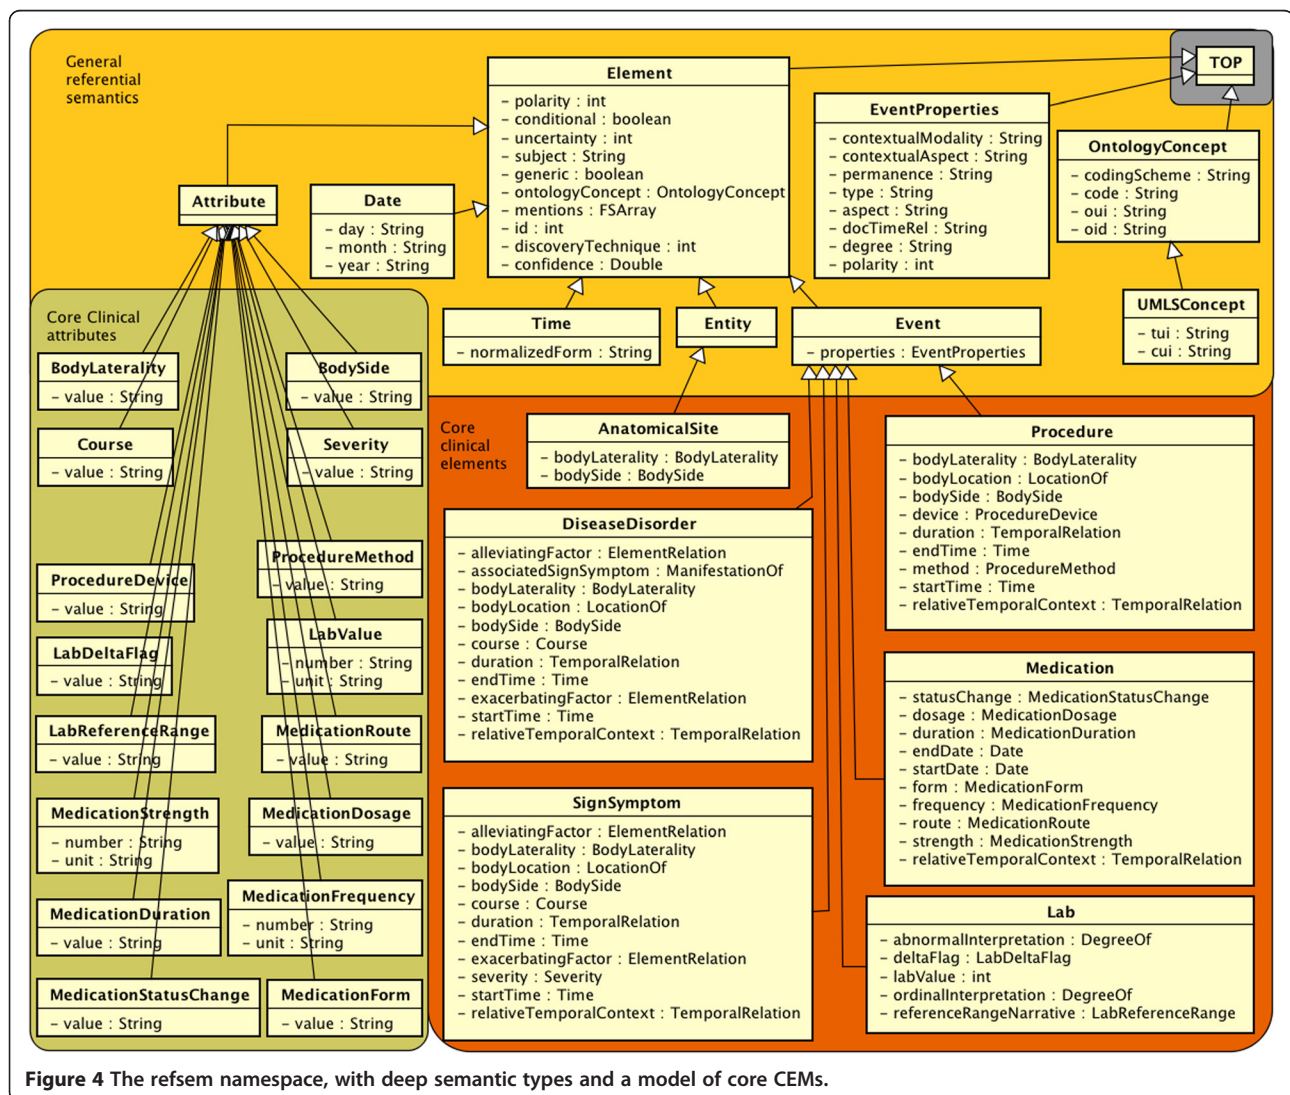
General referential semantics

TOP

Element
– polarity : int
– conditional : boolean
– uncertainty : int
– subject : String
– generic : boolean
– ontologyConcept : OntologyConcept
– mentions : FSArray
– id : int
– discoveryTechnique : int
– confidence : Double

EventProperties
– contextualModality : String
– contextualAspect : String
– permanence : String
– type : String
– aspect : String
– docTimeRel : String
– degree : String
– polarity : int

OntologyConcept
– codingScheme : String
– code : String
– oui : String
– oid : String

UMLSConcept
– tui : String
– cui : String

Attribute

Date
– day : String
– month : String
– year : String

Time
– normalizedForm : String

Entity

Event
– properties : EventProperties

Core Clinical attributes

BodyLaterality
– value : String

BodySide
– value : String

Course
– value : String

Severity
– value : String

ProcedureMethod
– value : String

ProcedureDevice
– value : String

LabValue
– number : String
– unit : String

LabDeltaFlag
– value : String

LabReferenceRange
– value : String

MedicationRoute
– value : String

MedicationStrength
– number : String
– unit : String

MedicationDosage
– value : String

MedicationFrequency
– number : String
– unit : String

MedicationDuration
– value : String

MedicationStatusChange
– value : String

MedicationForm
– value : String

Core clinical elements

AnatomicalSite
– bodyLaterality : BodyLaterality
– bodySide : BodySide

Procedure
– bodyLaterality : BodyLaterality
– bodyLocation : LocationOf
– bodySide : BodySide
– device : ProcedureDevice
– duration : TemporalRelation
– endTime : Time
– method : ProcedureMethod
– startTime : Time
– relativeTemporalContext : TemporalRelation

DiseaseDisorder
– alleviatingFactor : ElementRelation
– associatedSignSymptom : ManifestationOf
– bodyLaterality : BodyLaterality
– bodyLocation : LocationOf
– bodySide : BodySide
– course : Course
– duration : TemporalRelation
– endTime : Time
– exacerbatingFactor : ElementRelation
– startTime : Time
– relativeTemporalContext : TemporalRelation

Medication
– statusChange : MedicationStatusChange
– dosage : MedicationDosage
– duration : MedicationDuration
– endDate : Date
– startDate : Date
– form : MedicationForm
– frequency : MedicationFrequency
– route : MedicationRoute
– strength : MedicationStrength
– relativeTemporalContext : TemporalRelation

SignSymptom
– alleviatingFactor : ElementRelation
– bodyLaterality : BodyLaterality
– bodyLocation : LocationOf
– bodySide : BodySide
– course : Course
– duration : TemporalRelation
– endTime : Time
– exacerbatingFactor : ElementRelation
– severity : Severity
– startTime : Time
– relativeTemporalContext : TemporalRelation

Lab
– abnormalInterpretation : DegreeOf
– deltaFlag : LabDeltaFlag
– labValue : int
– ordinalInterpretation : DegreeOf
– referenceRangeNarrative : LabReferenceRange

Figure 4 The refsem namespace, with deep semantic types and a model of core CEMs.